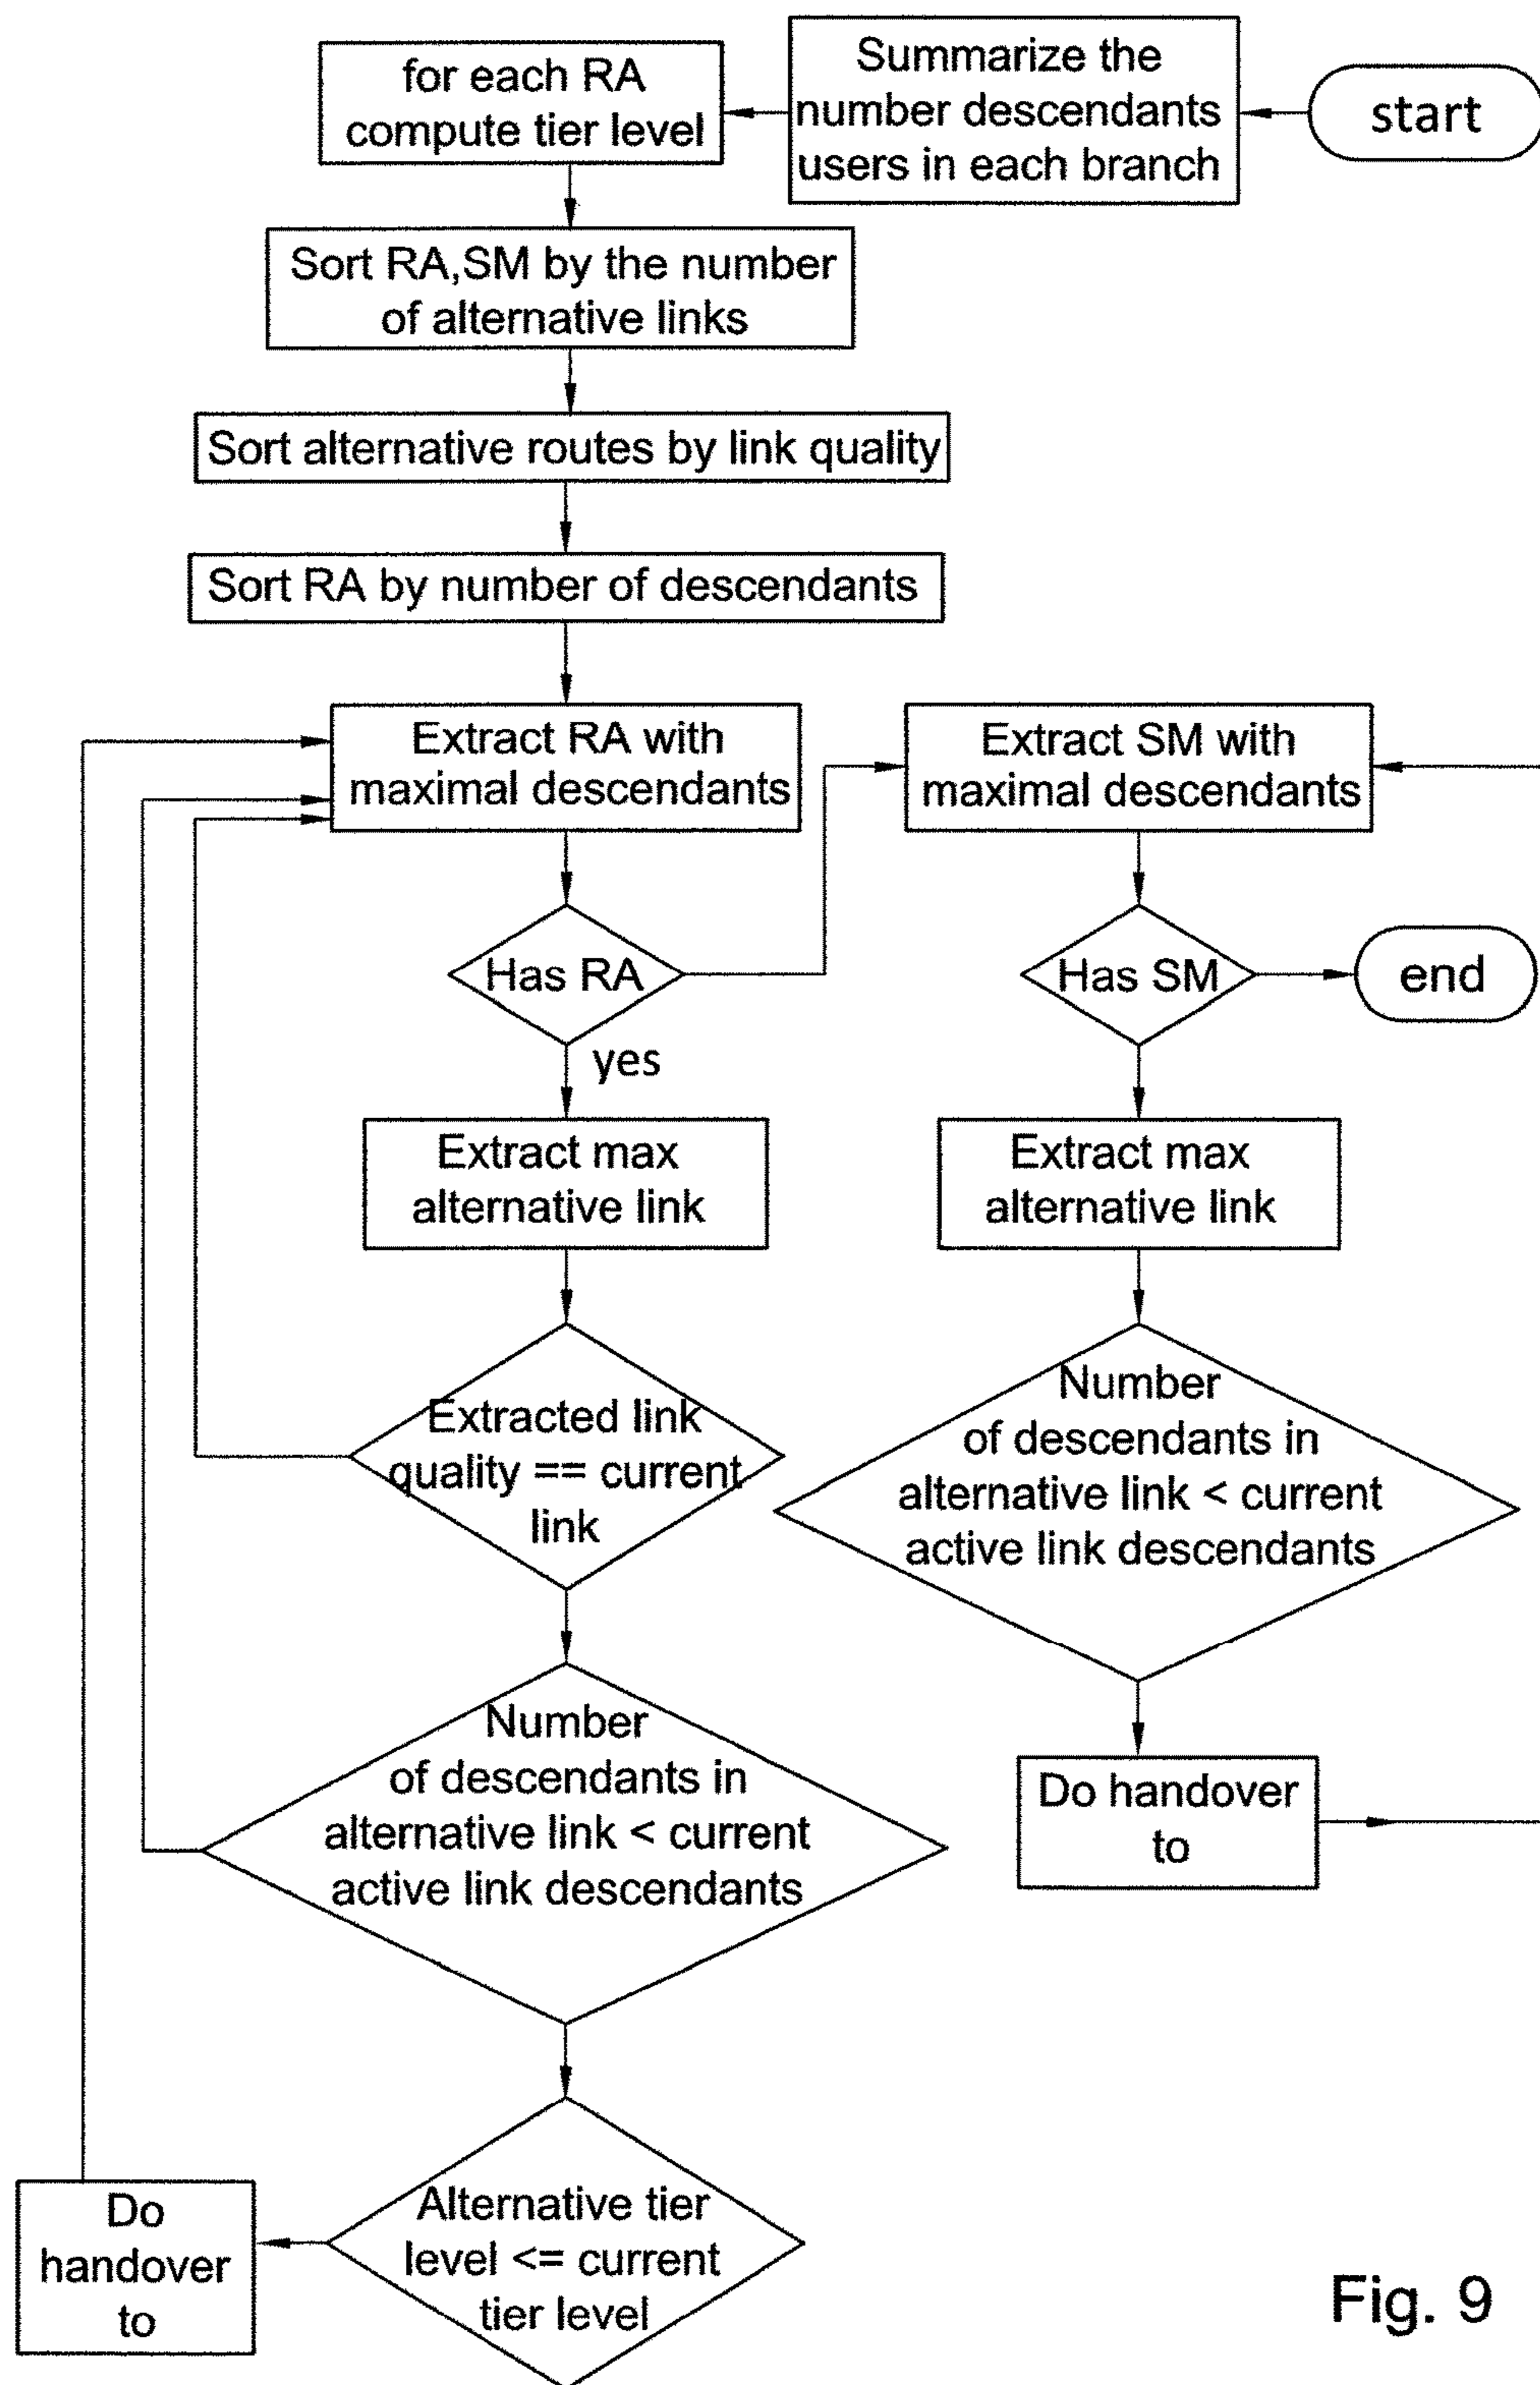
start

Summarize the number descendants users in each branch

for each RA compute tier level

Sort RA,SM by the number of alternative links

Sort alternative routes by link quality

Sort RA by number of descendants

Extract RA with maximal descendants

Has RA

yes

Extract max alternative link

Extracted link quality == current link

Number of descendants in alternative link < current active link descendants

Alternative tier level <= current tier level

Do handover to

Extract SM with maximal descendants

Has SM

end

Extract max alternative link

Number of descendants in alternative link < current active link descendants

Do handover to

Fig. 9